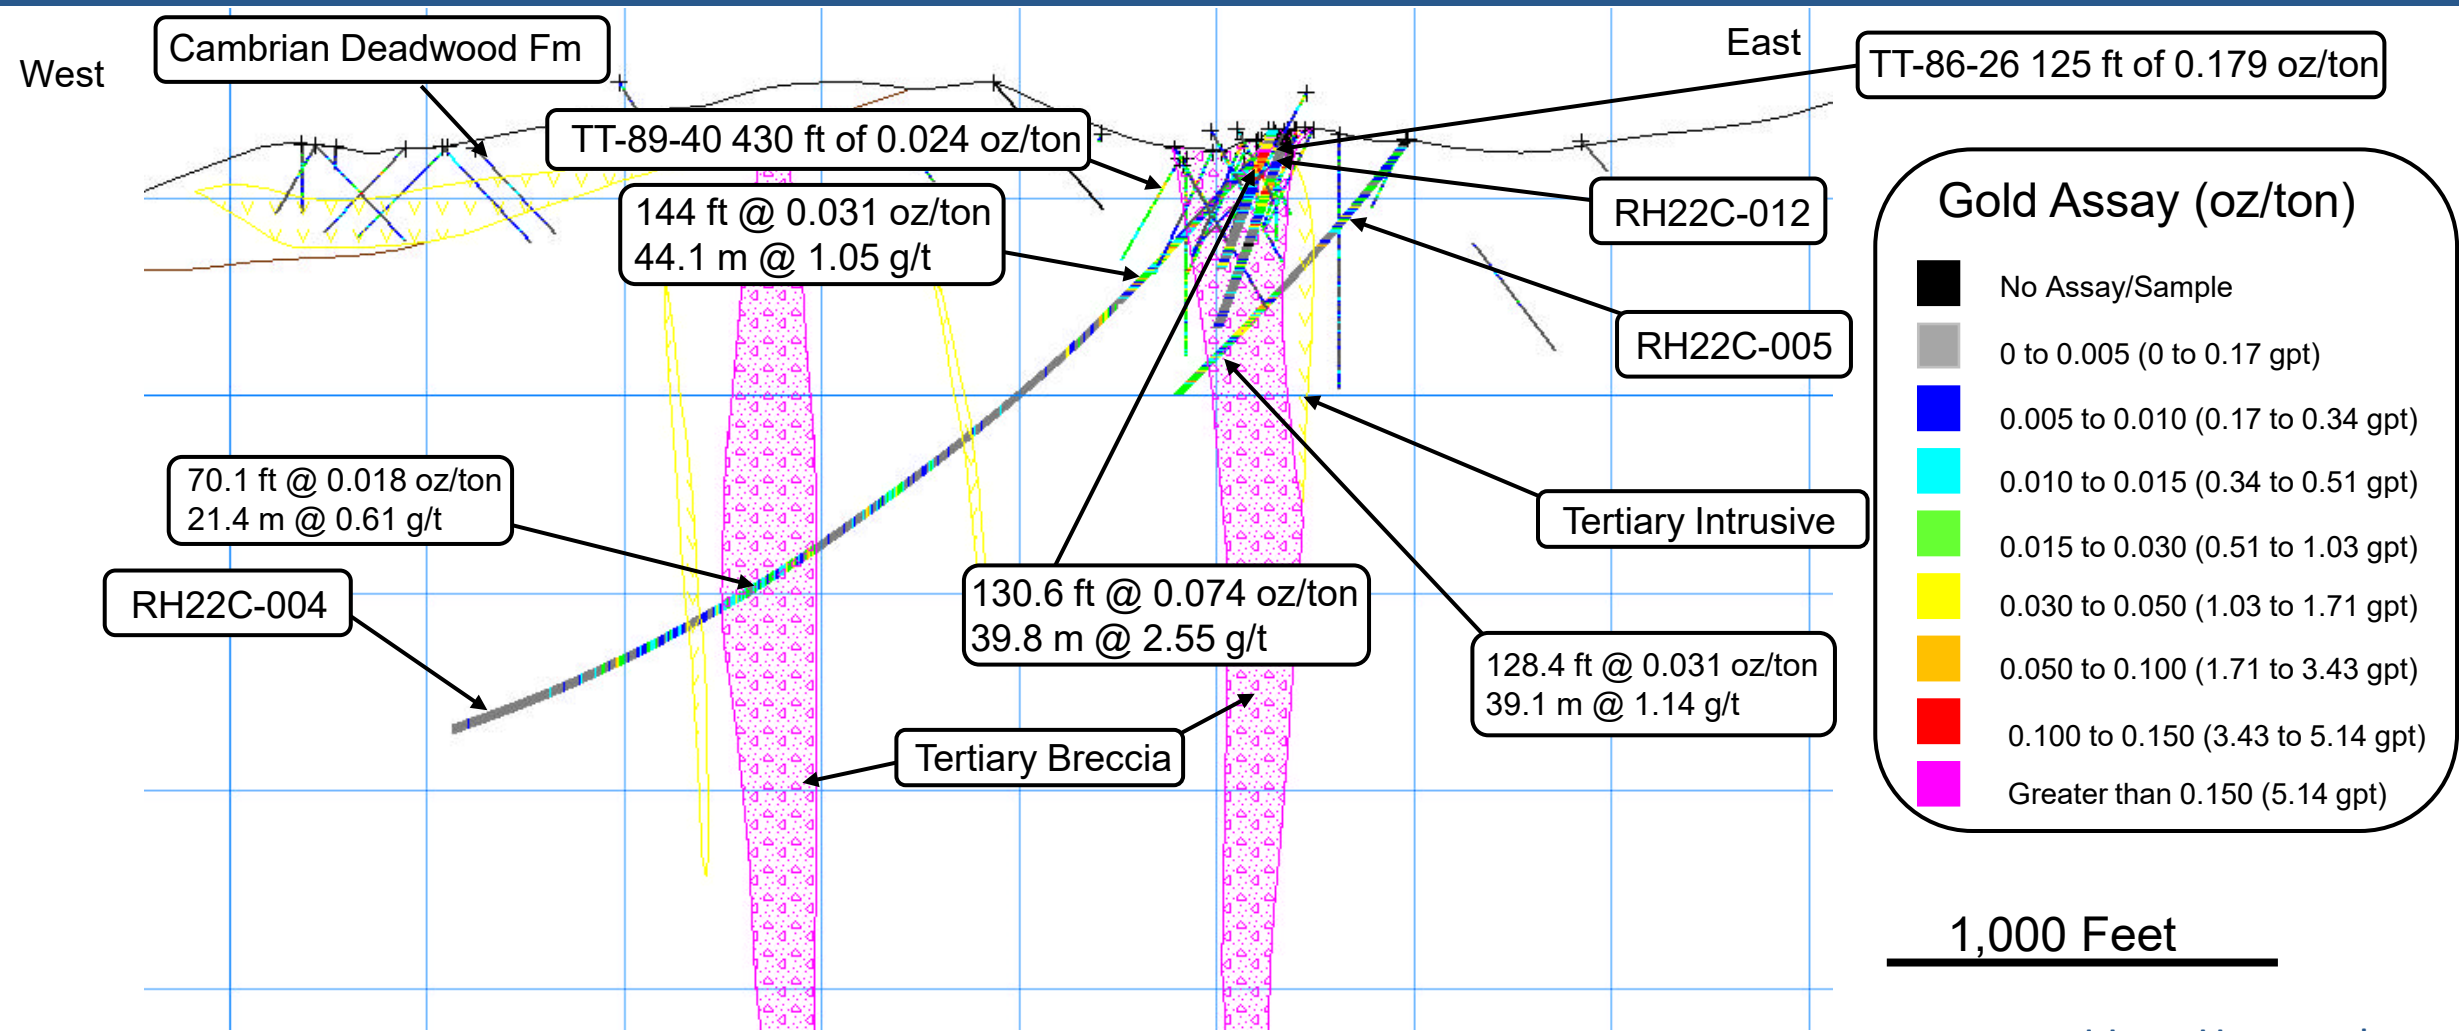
West

Cambrian Deadwood Fm

East

TT-86-26 125 ft of 0.179 oz/ton

TT-89-40 430 ft of 0.024 oz/ton

144 ft @ 0.031 oz/ton
44.1 m @ 1.05 g/t

RH22C-012

RH22C-005

Gold Assay (oz/ton)

| | |
|---|---|
| | No Assay/Sample |
| | 0 to 0.005 (0 to 0.17 gpt) |
| | 0.005 to 0.010 (0.17 to 0.34 gpt) |
| | 0.010 to 0.015 (0.34 to 0.51 gpt) |
| | 0.015 to 0.030 (0.51 to 1.03 gpt) |
| | 0.030 to 0.050 (1.03 to 1.71 gpt) |
| | 0.050 to 0.100 (1.71 to 3.43 gpt) |
| | 0.100 to 0.150 (3.43 to 5.14 gpt) |
| | Greater than 0.150 (5.14 gpt) |

70.1 ft @ 0.018 oz/ton
21.4 m @ 0.61 g/t

Tertiary Intrusive

RH22C-004

130.6 ft @ 0.074 oz/ton
39.8 m @ 2.55 g/t

128.4 ft @ 0.031 oz/ton
39.1 m @ 1.14 g/t

Tertiary Breccia

1,000 Feet